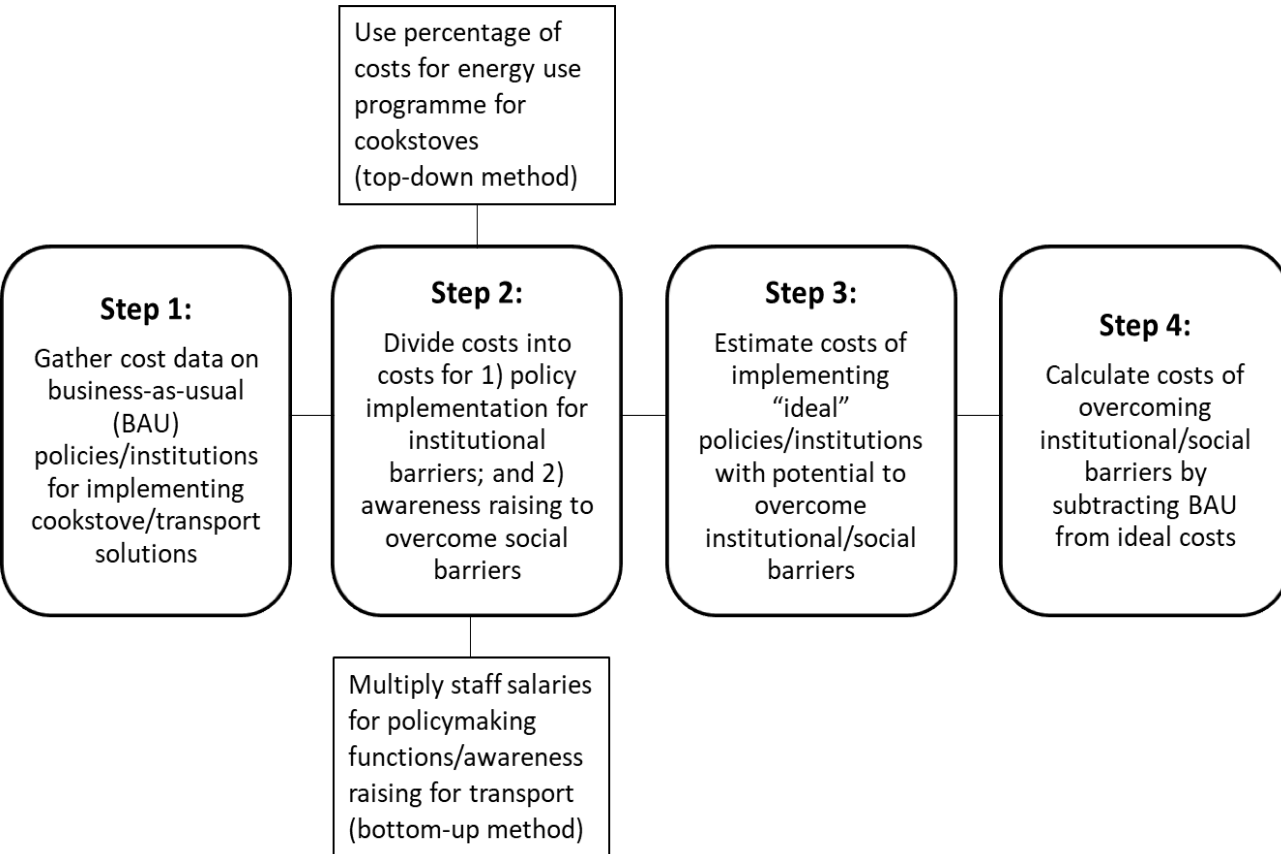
Use percentage of costs for energy use programme for cookstoves (top-down method)

Step 1:

Gather cost data on business-as-usual (BAU) policies/institutions for implementing cookstove/transport solutions

Step 2:

Divide costs into costs for 1) policy implementation for institutional barriers; and 2) awareness raising to overcome social barriers

Step 3:

Estimate costs of implementing “ideal” policies/institutions with potential to overcome institutional/social barriers

Step 4:

Calculate costs of overcoming institutional/social barriers by subtracting BAU from ideal costs

Multiply staff salaries for policymaking functions/awareness raising for transport (bottom-up method)